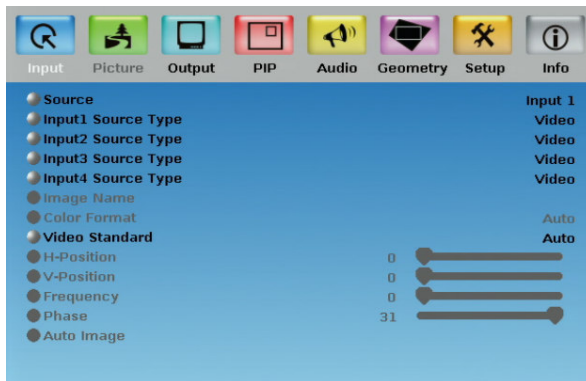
Input Picture Output PIP Audio Geometry Setup Info

| | |
|---|---|
| Source | Input 1 |
| Input1 Source Type | Video |
| Input2 Source Type | Video |
| Input3 Source Type | Video |
| Input4 Source Type | Video |
| Image Name | |
| Color Format | Auto |
| Video Standard | Auto |
| H-Position | 0 |
| V-Position | 0 |
| Frequency | 0 |
| Phase | 31 |
| Auto Image | |